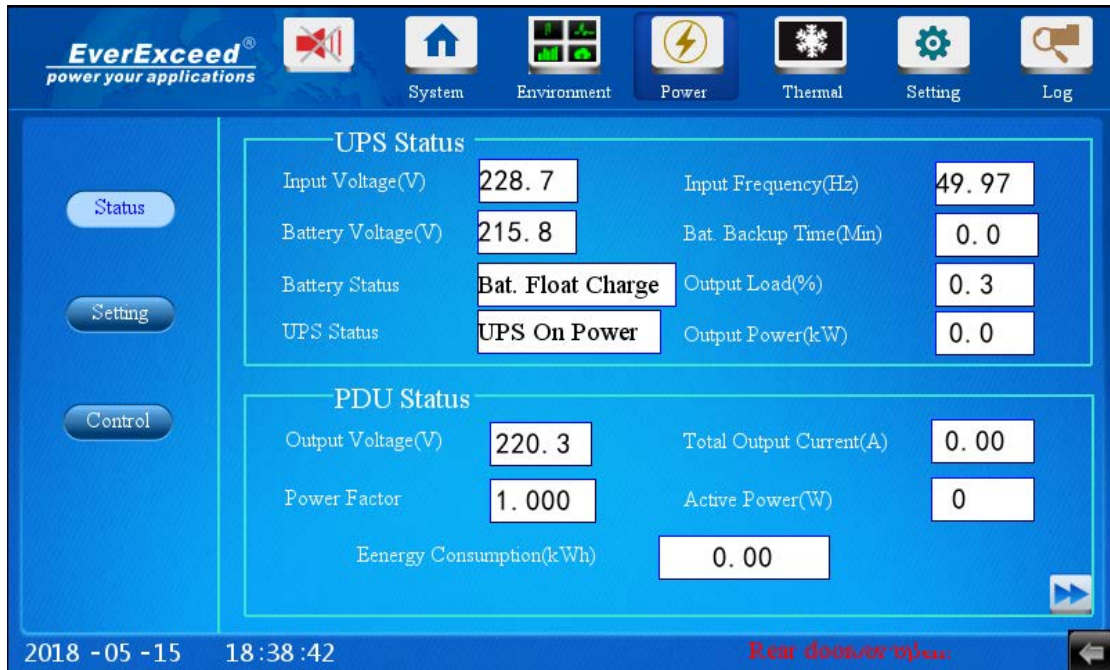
EverExceed®
power your applications

System
Environment
Power
Thermal
Setting
Log

Status
Setting
Control

UPS Status

Input Voltage(V) 228.7
Input Frequency(Hz) 49.97
Battery Voltage(V) 215.8
Bat. Backup Time(Min) 0.0
Battery Status Bat. Float Charge
Output Load(%) 0.3
UPS Status UPS On Power
Output Power(kW) 0.0

PDU Status

Output Voltage(V) 220.3
Total Output Current(A) 0.00
Power Factor 1.000
Active Power(W) 0
Eenergy Consumption(kWh) 0.00

2018 -05 -15 18:38:42

Rear door/or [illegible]